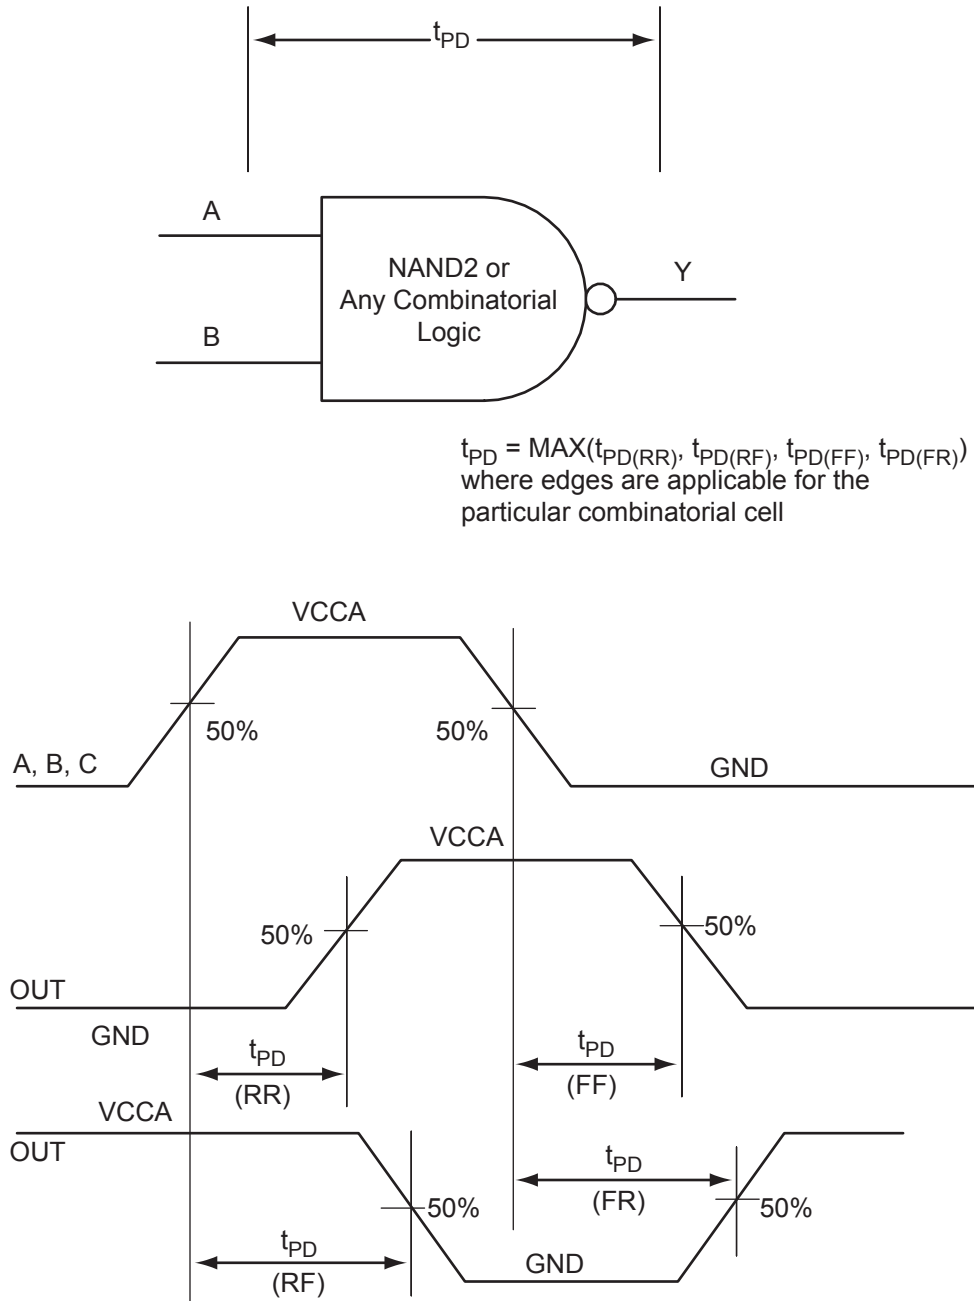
$t_{PD}$

A

B

NAND2 or Any Combinatorial Logic

Y

$t_{PD}$ = MAX($t_{PD(RR)}$, $t_{PD(RF)}$, $t_{PD(FF)}$, $t_{PD(FR)}$) where edges are applicable for the particular combinatorial cell

VCCA

50%

50%

A, B, C

GND

VCCA

50%

50%

OUT

GND

$t_{PD}$
(RR)

$t_{PD}$
(FF)

VCCA

OUT

$t_{PD}$
(FR)

50%

50%

$t_{PD}$
(RF)

GND